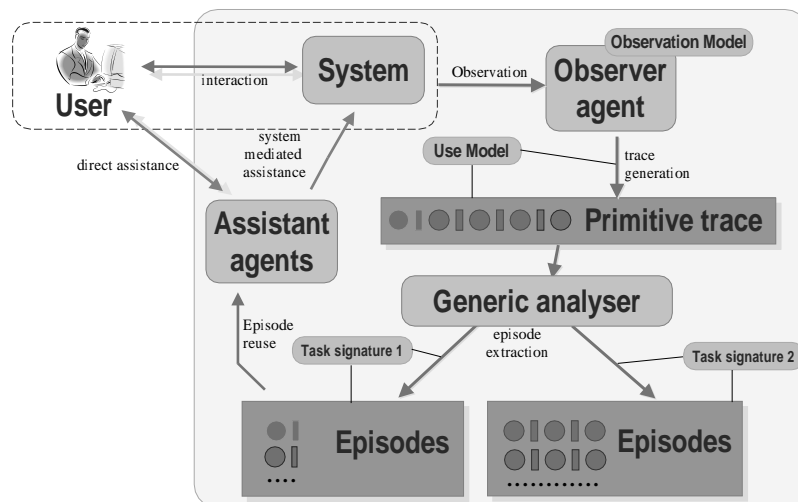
User

interaction

System

Observation

Observation Model

Observer agent

direct assistance

system mediated assistance

Use Model

trace generation

Assistant agents

Primitive trace

Generic analyser

Episode reuse

episode extraction

Task signature 1

Task signature 2

Episodes

....

Episodes

.........